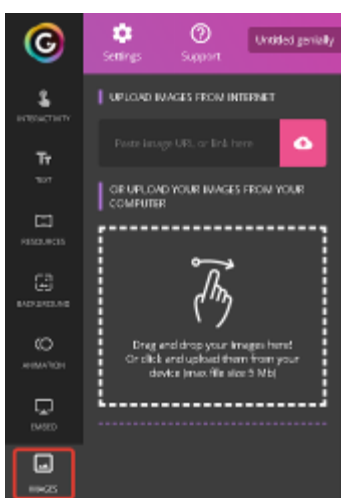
Settings

Support

Untitled genially

INTERACTIVITY

TEXT

RESOURCES

BACKGROUND

ANIMATION

EMBED

IMAGES

UPLOAD IMAGES FROM INTERNET

Paste image URL or link here

OR UPLOAD YOUR IMAGES FROM YOUR COMPUTER

Drag and drop your images here!
Or click and upload them from your device (max file size 5 Mb)